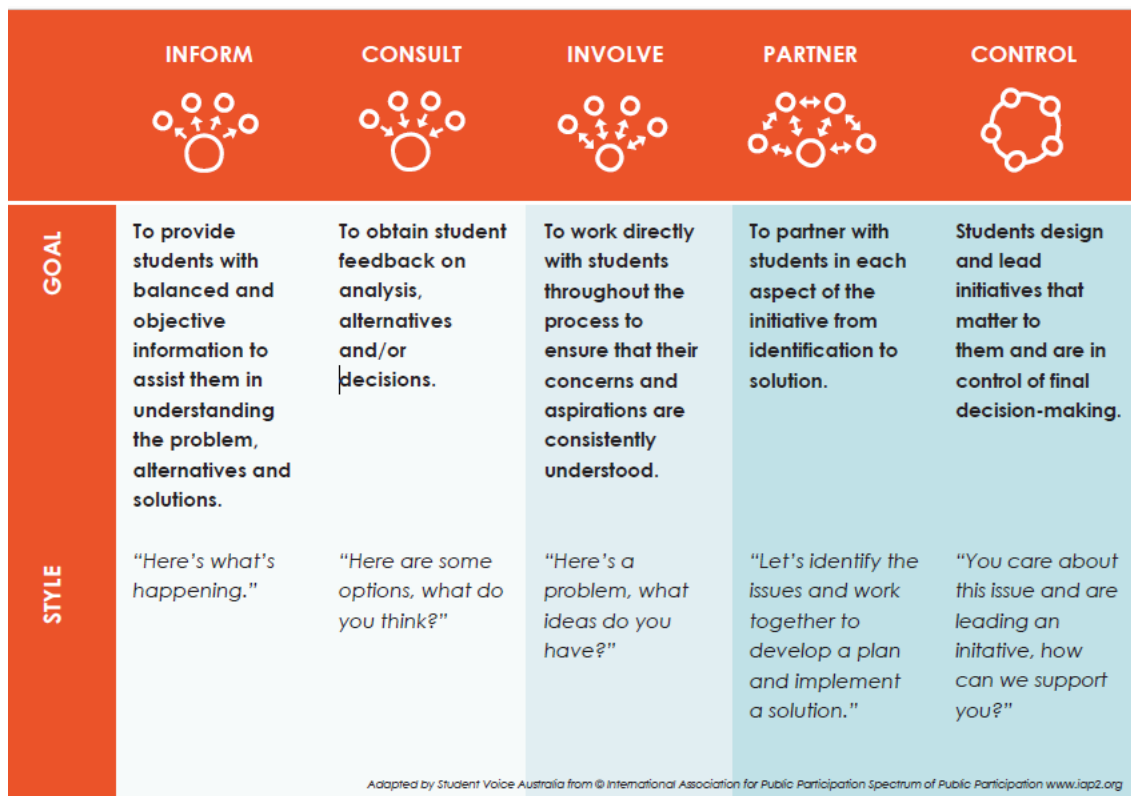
| | INFORM | CONSULT | INVOLVE | PARTNER | CONTROL |
|---|---|---|---|---|---|
| GOAL | To provide students with balanced and objective information to assist them in understanding the problem, alternatives and solutions. | To obtain student feedback on analysis, alternatives and/or decisions. | To work directly with students throughout the process to ensure that their concerns and aspirations are consistently understood. | To partner with students in each aspect of the initiative from identification to solution. | Students design and lead initiatives that matter to them and are in control of final decision-making. |
| STYLE | "Here's what's happening." | "Here are some options, what do you think?" | "Here's a problem, what ideas do you have?" | "Let's identify the issues and work together to develop a plan and implement a solution." | "You care about this issue and are leading an initative, how can we support you?" |

Adapted by Student Voice Australia from © International Association for Public Participation Spectrum of Public Participation www.iap2.org